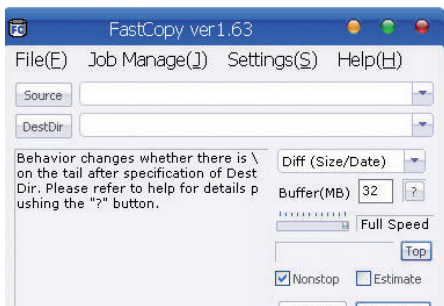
FastCopy ver1.63

File(F) Job Manage(J) Settings(S) Help(H)

Source

DestDir

Behavior changes whether there is \ on the tail after specification of Dest Dir. Please refer to help for details pushing the "?" button.

Diff (Size/Date)

Buffer(MB) 32 ?

Full Speed

Top

Nonstop Estimate